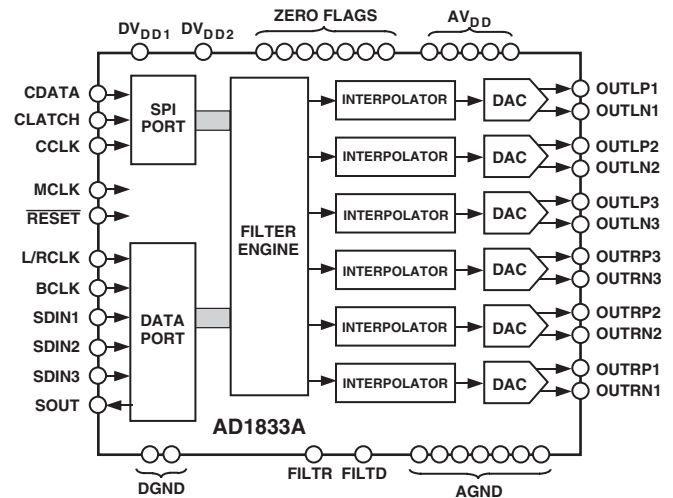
$DV_{DD1}$ $DV_{DD2}$ ZERO FLAGS $AV_{DD}$

CDATA
CLATCH
CCLK
MCLK
$\overline{\text{RESET}}$
L/RCLK
BCLK
SDIN1
SDIN2
SDIN3
SOUT

SPI PORT

DATA PORT

FILTER ENGINE

INTERPOLATOR
INTERPOLATOR
INTERPOLATOR
INTERPOLATOR
INTERPOLATOR
INTERPOLATOR

DAC
DAC
DAC
DAC
DAC
DAC

OUTLP1
OUTLN1
OUTLP2
OUTLN2
OUTLP3
OUTLN3
OUTRP3
OUTRN3
OUTRP2
OUTRN2
OUTRP1
OUTRN1

AD1833A

DGND FILTR FILTD AGND